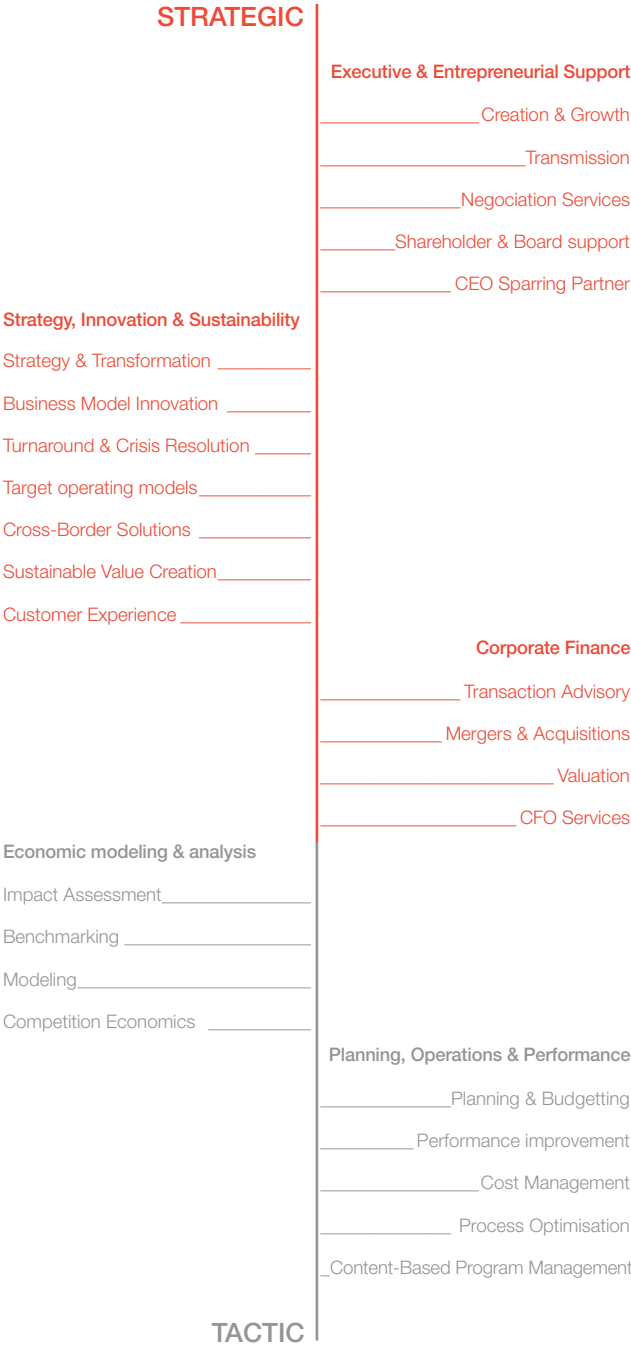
STRATEGIC

Executive & Entrepreneurial Support

Creation & Growth

Transmission

Negociation Services

Shareholder & Board support

CEO Sparring Partner

Strategy, Innovation & Sustainability

Strategy & Transformation

Business Model Innovation

Turnaround & Crisis Resolution

Target operating models

Cross-Border Solutions

Sustainable Value Creation

Customer Experience

Corporate Finance

Transaction Advisory

Mergers & Acquisitions

Valuation

CFO Services

Economic modeling & analysis

Impact Assessment

Benchmarking

Modeling

Competition Economics

Planning, Operations & Performance

Planning & Budgetting

Performance improvement

Cost Management

Process Optimisation

Content-Based Program Management

TACTIC